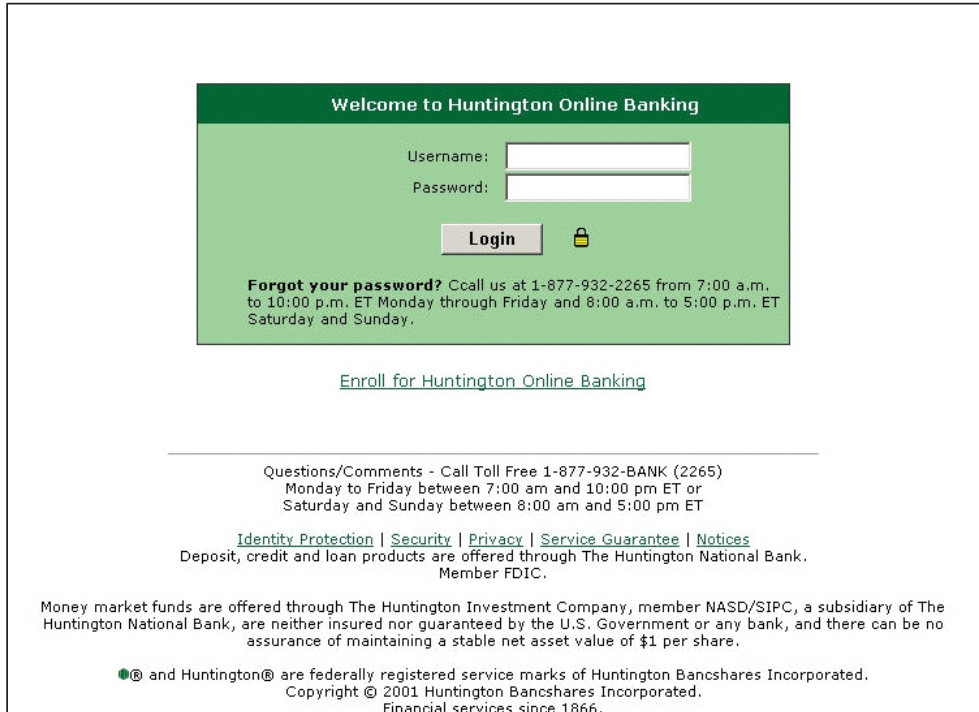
Welcome to Huntington Online Banking

Username:

Password:

Login

**Forgot your password?** Ccall us at 1-877-932-2265 from 7:00 a.m. to 10:00 p.m. ET Monday through Friday and 8:00 a.m. to 5:00 p.m. ET Saturday and Sunday.

Enroll for Huntington Online Banking

Questions/Comments - Call Toll Free 1-877-932-BANK (2265)
Monday to Friday between 7:00 am and 10:00 pm ET or
Saturday and Sunday between 8:00 am and 5:00 pm ET

Identity Protection | Security | Privacy | Service Guarantee | Notices
Deposit, credit and loan products are offered through The Huntington National Bank.
Member FDIC.

Money market funds are offered through The Huntington Investment Company, member NASD/SIPC, a subsidiary of The Huntington National Bank, are neither insured nor guaranteed by the U.S. Government or any bank, and there can be no assurance of maintaining a stable net asset value of $1 per share.

® and Huntington® are federally registered service marks of Huntington Bancshares Incorporated.
Copyright © 2001 Huntington Bancshares Incorporated.
Financial services since 1866.